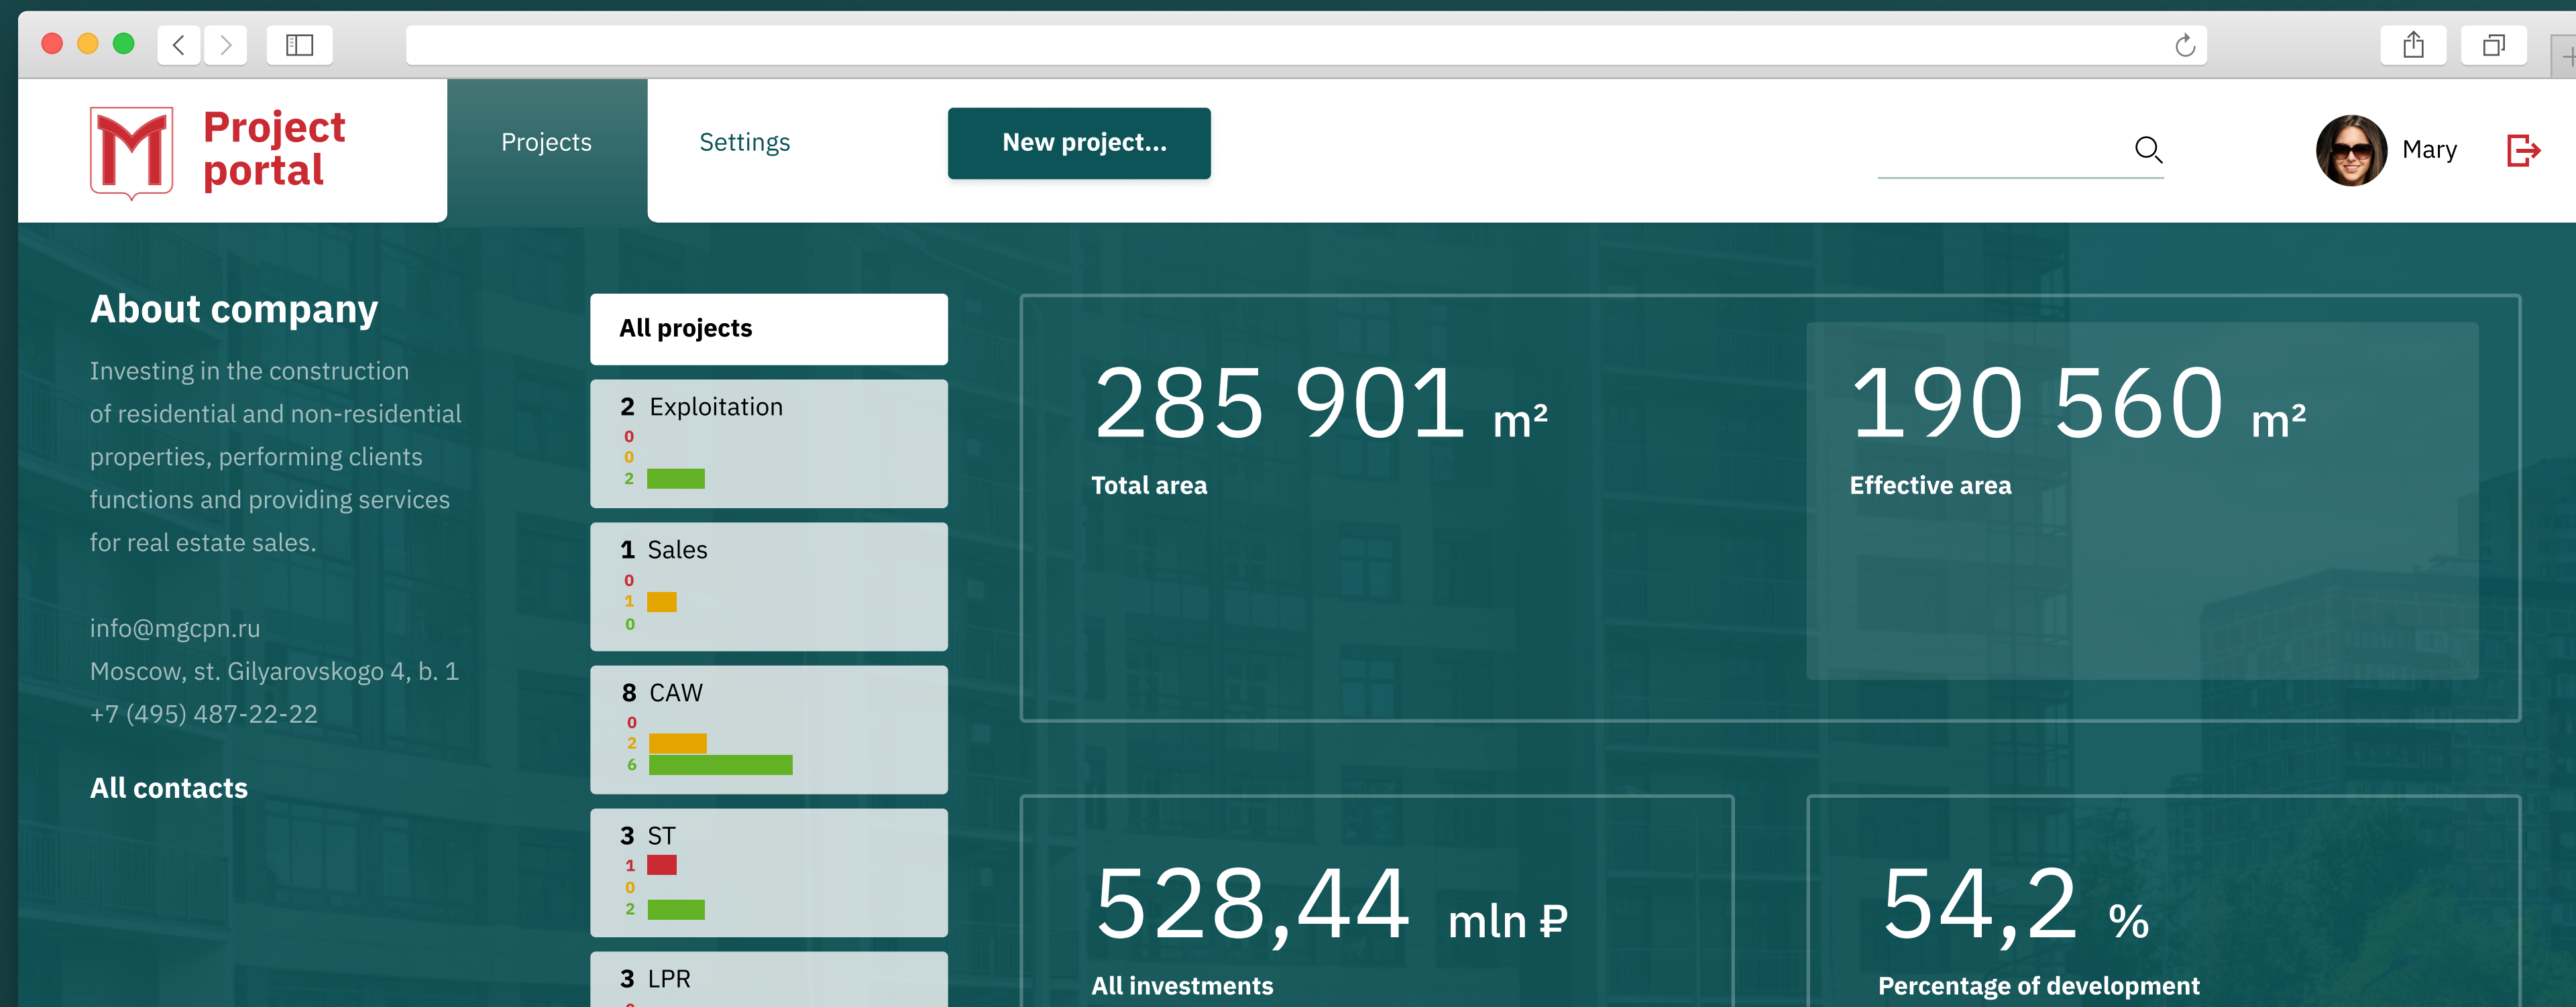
Project portal

Projects

Settings

New project...

Mary

About company

Investing in the construction of residential and non-residential properties, performing clients functions and providing services for real estate sales.

info@mgcpn.ru
Moscow, st. Gilyarovskogo 4, b. 1
+7 (495) 487-22-22

All contacts

All projects

2 Exploitation
0
0
2

1 Sales
0
1
0

8 CAW
0
2
6

3 ST
1
0
2

3 LPR

285 901 m²
Total area

190 560 m²
Effective area

528,44 mln ₽
All investments

54,2 %
Percentage of development